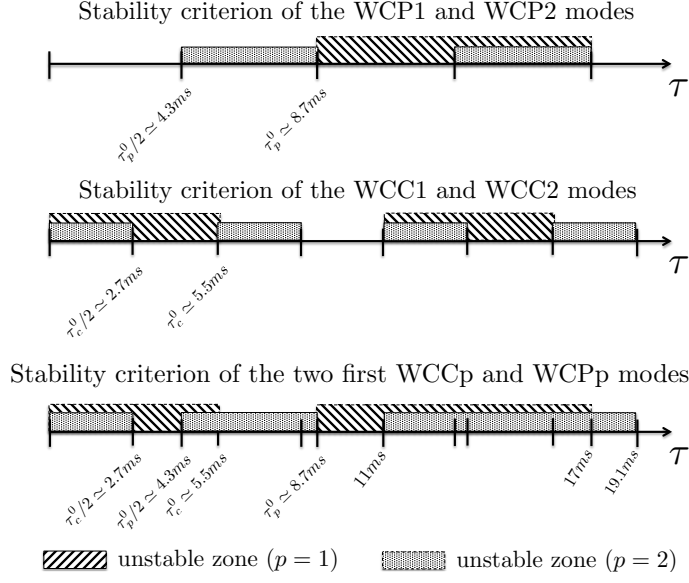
Stability criterion of the WCP1 and WCP2 modes

$\tau$

$\tau_p^0/2 \simeq 4.3ms$

$\tau_p^0 \simeq 8.7ms$

Stability criterion of the WCC1 and WCC2 modes

$\tau$

$\tau_c^0/2 \simeq 2.7ms$

$\tau_c^0 \simeq 5.5ms$

Stability criterion of the two first WCCp and WCPp modes

$\tau$

$\tau_c^0/2 \simeq 2.7ms$

$\tau_p^0/2 \simeq 4.3ms$

$\tau_c^0 \simeq 5.5ms$

$\tau_p^0 \simeq 8.7ms$

$11ms$

$17ms$

$19.1ms$

unstable zone ($p = 1$)

unstable zone ($p = 2$)